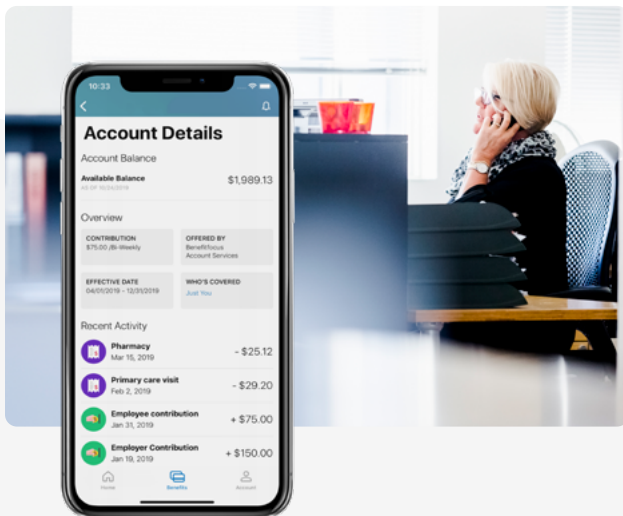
10:33

Account Details

Account Balance

Available Balance
AS OF 10/24/2019

$1,989.13

Overview

CONTRIBUTION
$75.00 /Bi-Weekly

OFFERED BY
Benefitfocus Account Services

EFFECTIVE DATE
04/01/2019 - 12/31/2019

WHO'S COVERED
Just You

Recent Activity

Pharmacy
Mar 15, 2019
- $25.12

Primary care visit
Feb 2, 2019
- $29.20

Employee contribution
Jan 31, 2019
+ $75.00

Employer Contribution
Jan 19, 2019
+ $150.00

Home
Benefits
Account